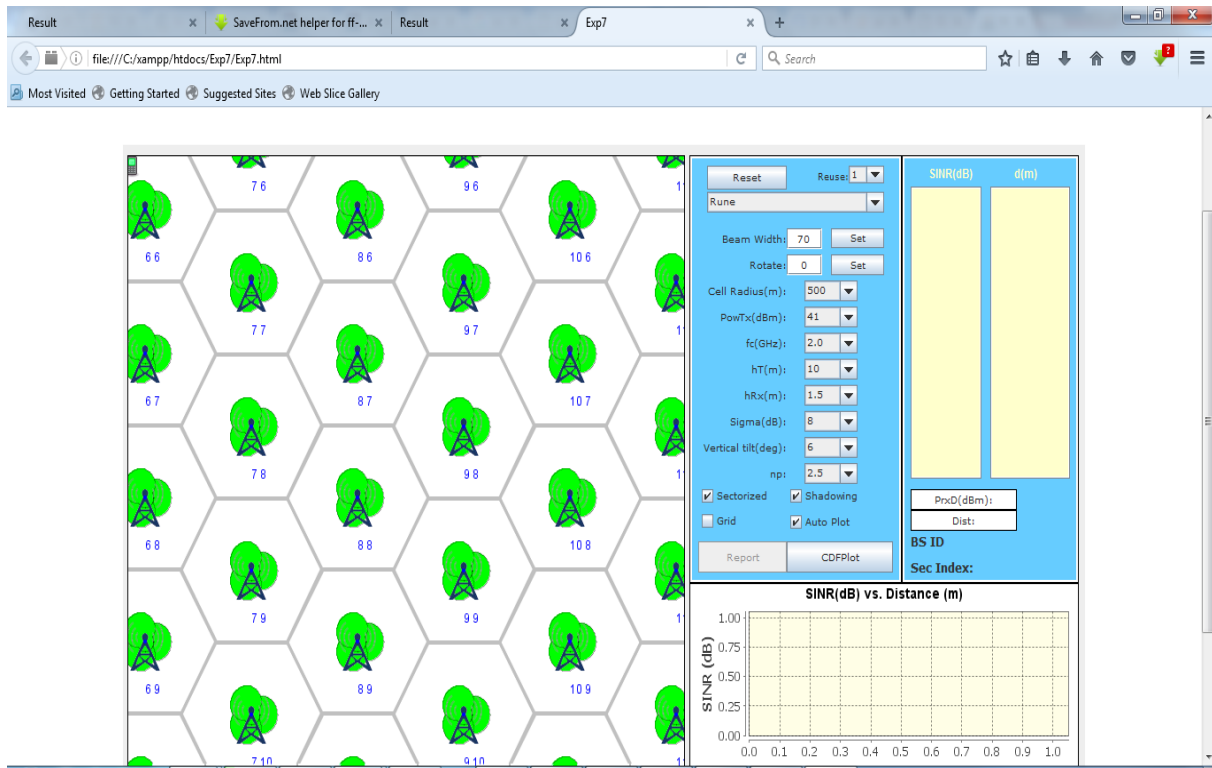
Result × SaveFrom.net helper for ff-... Result × Exp7 × +

file:///C:/xampp/htdocs/Exp7/Exp7.html

Search

Most Visited Getting Started Suggested Sites Web Slice Gallery

76 96 1
66 86 106
77 97 1
67 87 107
78 98 1
68 88 108
79 99 1
69 89 109
710 910 1

Reset Reuse: 1
Rune
Beam Width: 70 Set
Rotate: 0 Set
Cell Radius(m): 500
PowTx(dBm): 41
fc(GHz): 2.0
hT(m): 10
hRx(m): 1.5
Sigma(dB): 8
Vertical tilt(deg): 6
np: 2.5
Sectorized Shadowing
Grid Auto Plot
Report CDFPlot

SINR(dB) d(m)
PrxD(dBm):
Dist:
BS ID
Sec Index:

SINR(dB) vs. Distance (m)
SINR (dB)
1.00
0.75
0.50
0.25
0.00
0.0 0.1 0.2 0.3 0.4 0.5 0.6 0.7 0.8 0.9 1.0